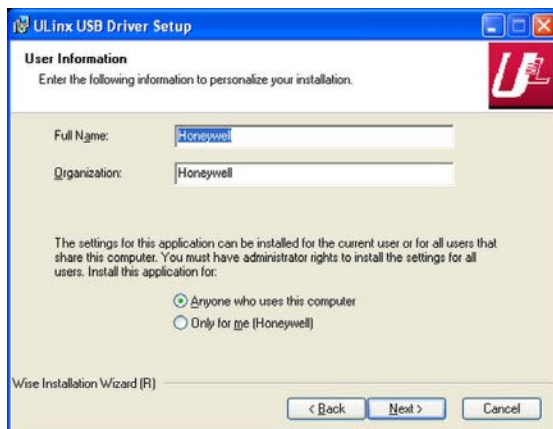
ULinx USB Driver Setup

User Information
Enter the following information to personalize your installation.

UL

Full Name: Honeywell

Organization: Honeywell

The settings for this application can be installed for the current user or for all users that share this computer. You must have administrator rights to install the settings for all users. Install this application for:

Anyone who uses this computer
Only for me (Honeywell)

Wise Installation Wizard (R)

< Back Next > Cancel